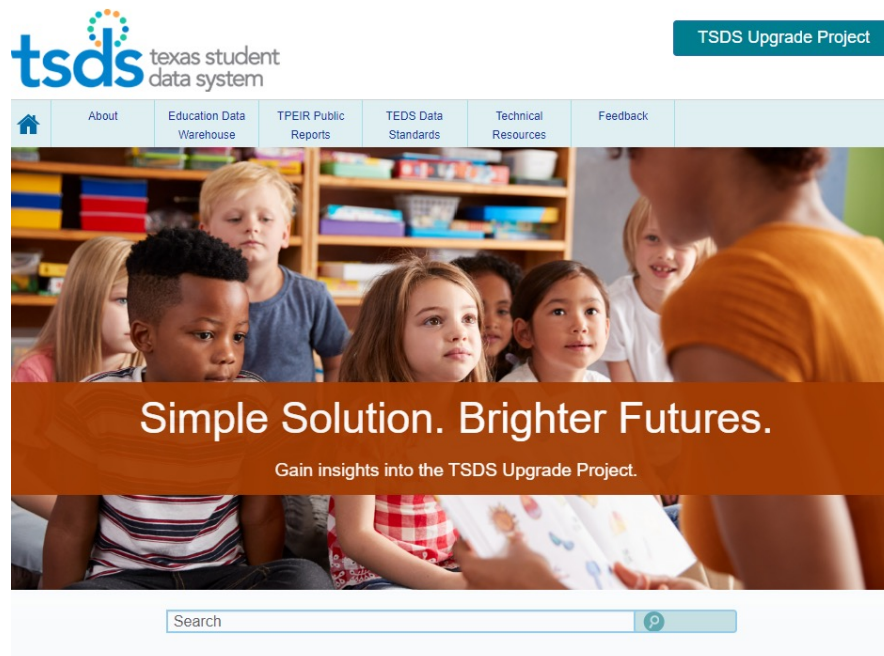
tsds texas student data system

TSDS Upgrade Project

About
Education Data Warehouse
TPEIR Public Reports
TEDS Data Standards
Technical Resources
Feedback

Simple Solution. Brighter Futures.

Gain insights into the TSDS Upgrade Project.

Search